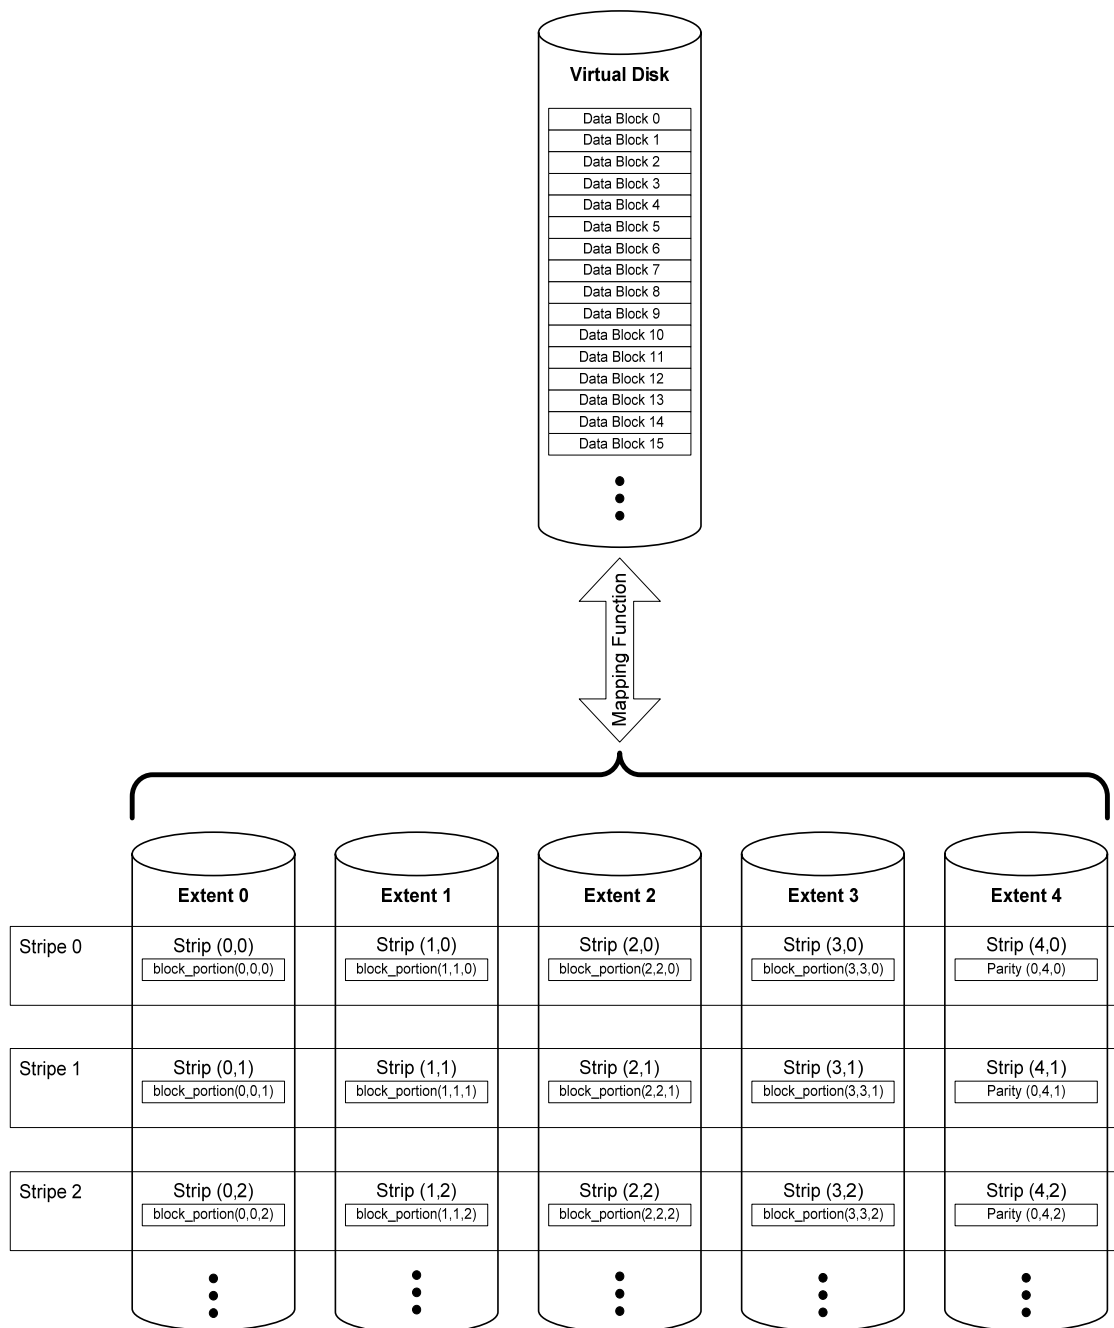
Virtual Disk

Data Block 0
Data Block 1
Data Block 2
Data Block 3
Data Block 4
Data Block 5
Data Block 6
Data Block 7
Data Block 8
Data Block 9
Data Block 10
Data Block 11
Data Block 12
Data Block 13
Data Block 14
Data Block 15

Mapping Function

Extent 0
Extent 1
Extent 2
Extent 3
Extent 4

Stripe 0
Strip (0,0)
block_portion(0,0,0)
Strip (1,0)
block_portion(1,1,0)
Strip (2,0)
block_portion(2,2,0)
Strip (3,0)
block_portion(3,3,0)
Strip (4,0)
Parity (0,4,0)

Stripe 1
Strip (0,1)
block_portion(0,0,1)
Strip (1,1)
block_portion(1,1,1)
Strip (2,1)
block_portion(2,2,1)
Strip (3,1)
block_portion(3,3,1)
Strip (4,1)
Parity (0,4,1)

Stripe 2
Strip (0,2)
block_portion(0,0,2)
Strip (1,2)
block_portion(1,1,2)
Strip (2,2)
block_portion(2,2,2)
Strip (3,2)
block_portion(3,3,2)
Strip (4,2)
Parity (0,4,2)